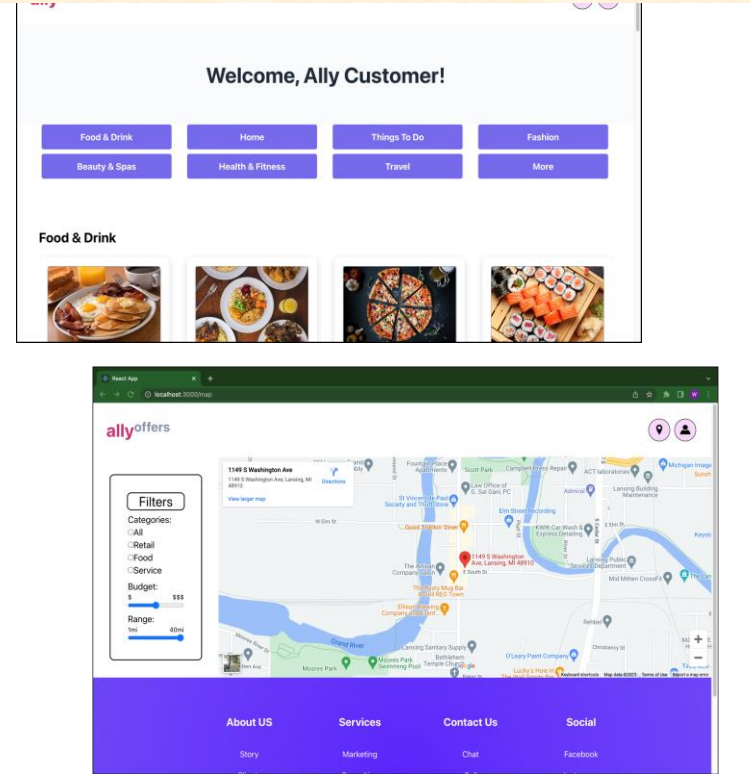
Welcome, Ally Customer!

Food & Drink
Home
Things To Do
Fashion
Beauty & Spas
Health & Fitness
Travel
More

Food & Drink

React App
localhost:3000/map

allyoffers

1149 S Washington Ave
1149 S Washington Ave, Lansing, MI 48910
Directions
View larger map

Filters
Categories:
All
Retail
Food
Service
Budget:
$ $$$
Range:
1mi 40mi

Fountain Place Apartments
Scott Park
Campbell Press Repair
ACT laboratories
Michigan Image
Law Office of S. Sal Gani, PC
Lansing Building Maintenance
St Vincent de Paul Society and Thrift Store
Admiral
Elm Street Recording
W Elm St
Good Truckin' Diner
KWIK Car Wash & Express Detailing
1149 S Washington Ave, Lansing, MI 48910
E South St
The Artisan Company Salon
Lansing Public Service Department
Mid Mitten CrossFit
The Mug Bar Lansing REO Town
Ellison Brewing Company
Rebel
Grand River
Lansing Sanitary Supply
O'Leary Paint Company
Bethlehem Temple Church
Moores Park
Moores Park Swimming Pool
Lucky's Hole In The Wall
Keyboard shortcuts Map data ©2023 Terms of Use Report a map error

About US
Services
Contact Us
Social
Story
Marketing
Chat
Facebook